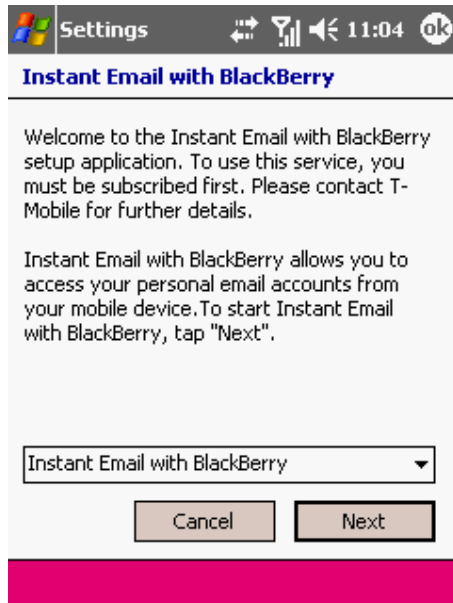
Settings 11:04 ok

Instant Email with BlackBerry

Welcome to the Instant Email with BlackBerry setup application. To use this service, you must be subscribed first. Please contact T-Mobile for further details.

Instant Email with BlackBerry allows you to access your personal email accounts from your mobile device.To start Instant Email with BlackBerry, tap "Next".

Instant Email with BlackBerry

Cancel

Next